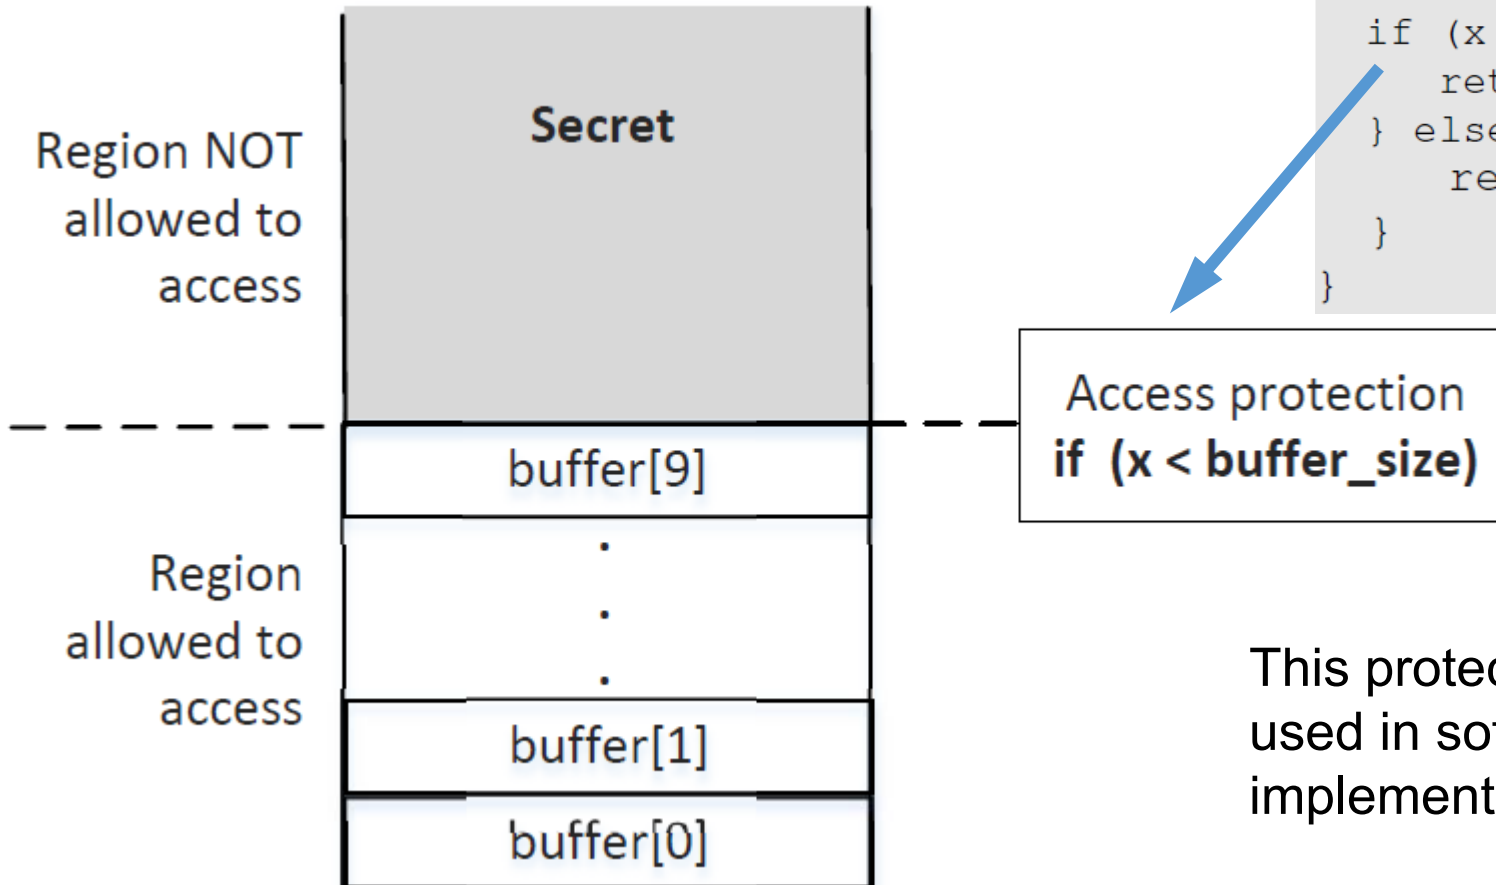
Region NOT allowed to access

Secret

buffer[9]

.
.
.

buffer[1]

buffer[0]

Region allowed to access

if (x
ret
} else
re
}
}

Access protection
**if (x < buffer_size)**

This protec
used in so
implement